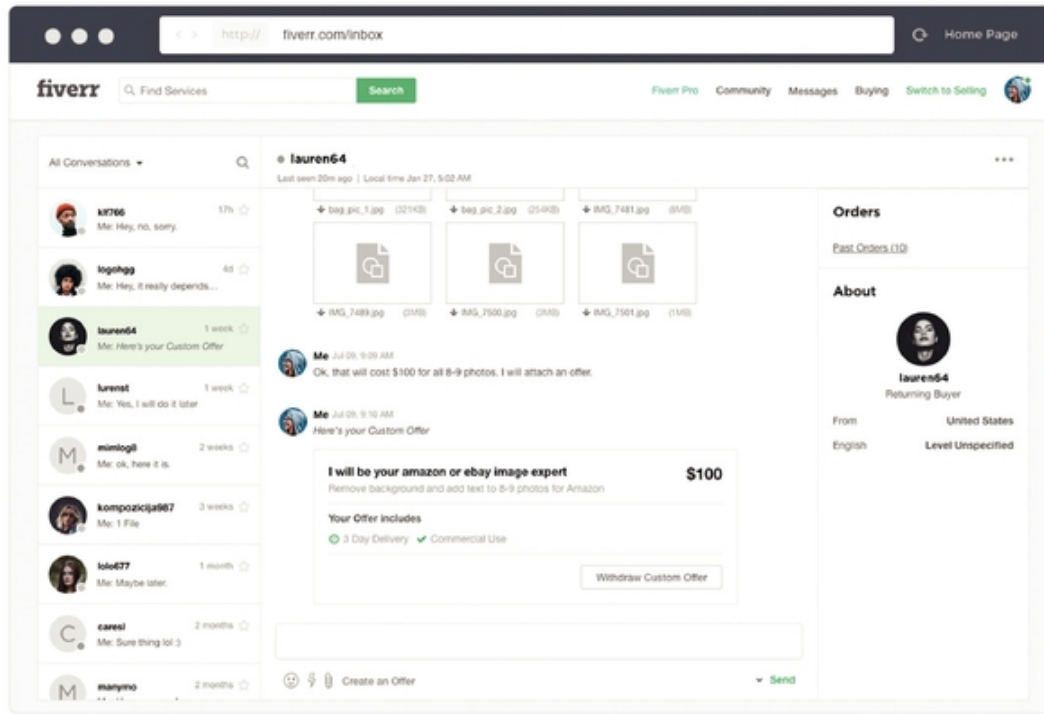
http:// fiverr.com/inbox

Home Page

fiverr

Find Services

Search

Fiverr Pro Community Messages Buying Switch to Selling

All Conversations

kit766 17h
Me: Hey, no, sorry.

logohgg 4d
Me: Hey, it really depends...

lauren64 1 week
Me: Here's your Custom Offer

L
lurenst 1 week
Me: Yes, I will do it later

M
mimlog8 2 weeks
Me: ok, here it is.

kompozicija987 3 weeks
Me: 1 File

lolo677 1 month
Me: Maybe later.

C
caresl 2 months
Me: Sure thing lol :)

M
manymo 2 months

lauren64
Last seen 20m ago | Local time Jan 27, 5:02 AM

bag_pic_1.jpg (321KB)
bag_pic_2.jpg (254KB)
IMG_7481.jpg (8MB)

IMG_7489.jpg (3MB)
IMG_7500.jpg (2MB)
IMG_7501.jpg (1MB)

Me Jul 09, 9:09 AM
Ok, that will cost $100 for all 8-9 photos. I will attach an offer.

Me Jul 09, 9:10 AM
Here's your Custom Offer

I will be your amazon or ebay image expert
$100
Remove background and add text to 8-9 photos for Amazon

Your Offer Includes
3 Day Delivery
Commercial Use

Withdraw Custom Offer

Create an Offer

Send

Orders

Past Orders (10)

About

lauren64
Returning Buyer

From United States
English Level Unspecified